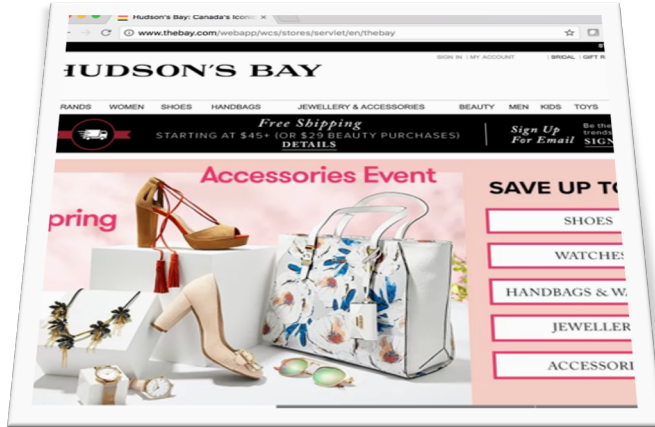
Hudson's Bay: Canada's Iconic

www.thebay.com/webapp/wcs/stores/servlet/en/thebay

HUDSON'S BAY

SIGN IN | MY ACCOUNT | BRIDAL | GIFT R

RANDS WOMEN SHOES HANDBAGS JEWELLERY & ACCESSORIES BEAUTY MEN KIDS TOYS

Free Shipping
STARTING AT \$45+ (OR \$29 BEAUTY PURCHASES)
DETAILS

Sign Up For Email

Be the trends SIGN

Accessories Event

pring

SAVE UP T

SHOES

WATCHES

HANDBAGS & WA

JEWELLER

ACCESSORI